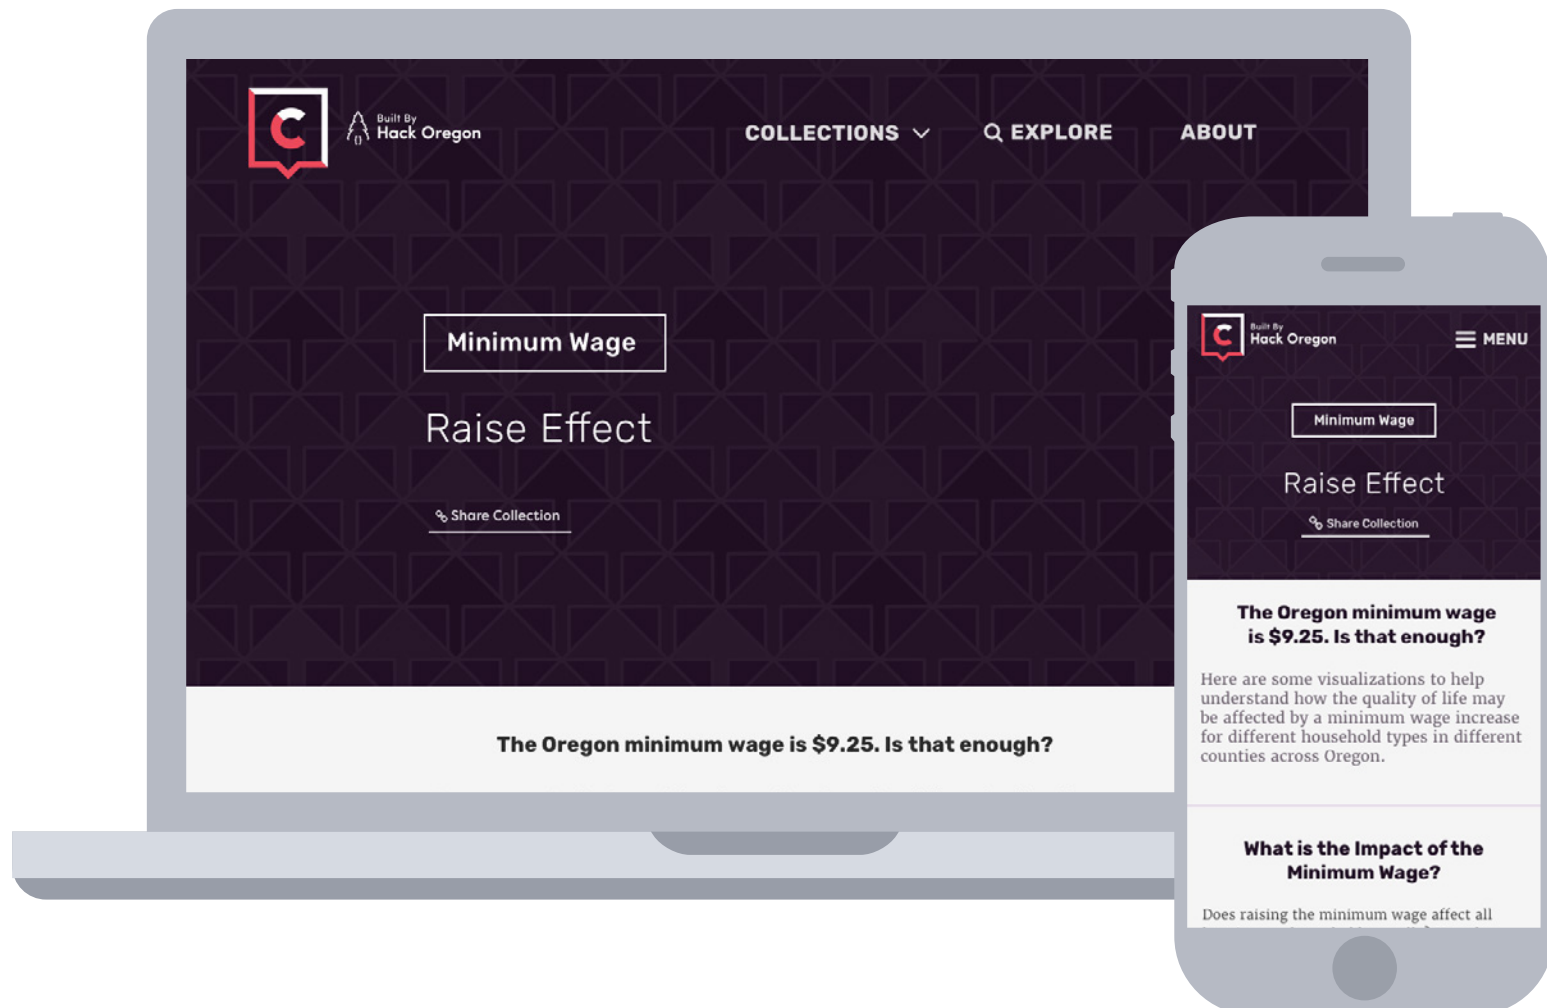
C

Built By
Hack Oregon

COLLECTIONS

EXPLORE

ABOUT

Minimum Wage

Raise Effect

Share Collection

The Oregon minimum wage is $9.25. Is that enough?

C

Built By
Hack Oregon

MENU

Minimum Wage

Raise Effect

Share Collection

The Oregon minimum wage is $9.25. Is that enough?

Here are some visualizations to help understand how the quality of life may be affected by a minimum wage increase for different household types in different counties across Oregon.

What is the Impact of the Minimum Wage?

Does raising the minimum wage affect all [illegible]